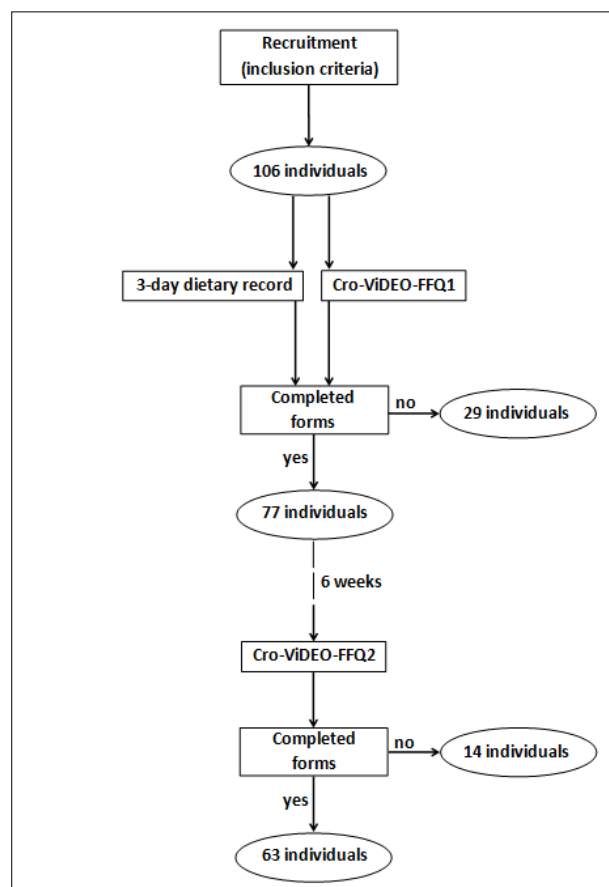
Recruitment (inclusion criteria)

106 individuals

3-day dietary record

Cro-ViDEO-FFQ1

Completed forms

no

29 individuals

yes

77 individuals

6 weeks

Cro-ViDEO-FFQ2

Completed forms

no

14 individuals

yes

63 individuals